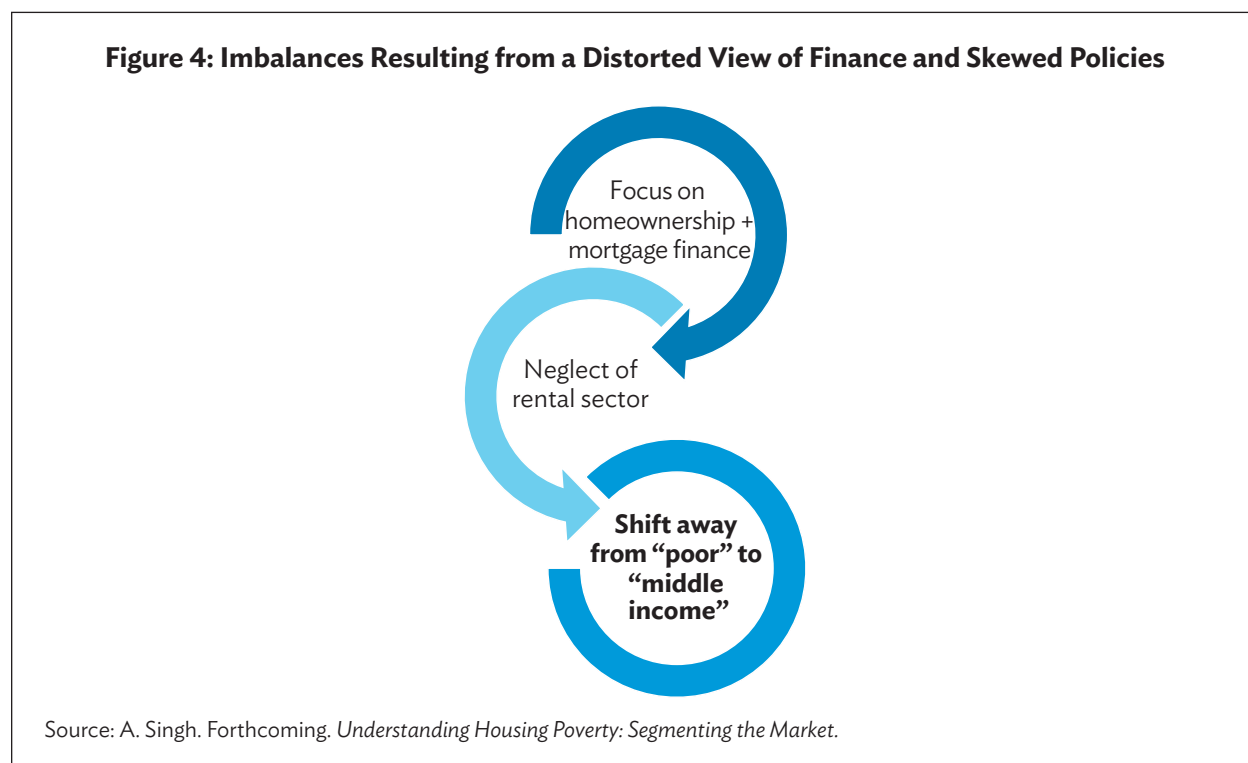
**Figure 4: Imbalances Resulting from a Distorted View of Finance and Skewed Policies**

Focus on homeownership + mortgage finance

Neglect of rental sector

**Shift away from "poor" to "middle income"**

Source: A. Singh. Forthcoming. *Understanding Housing Poverty: Segmenting the Market.*